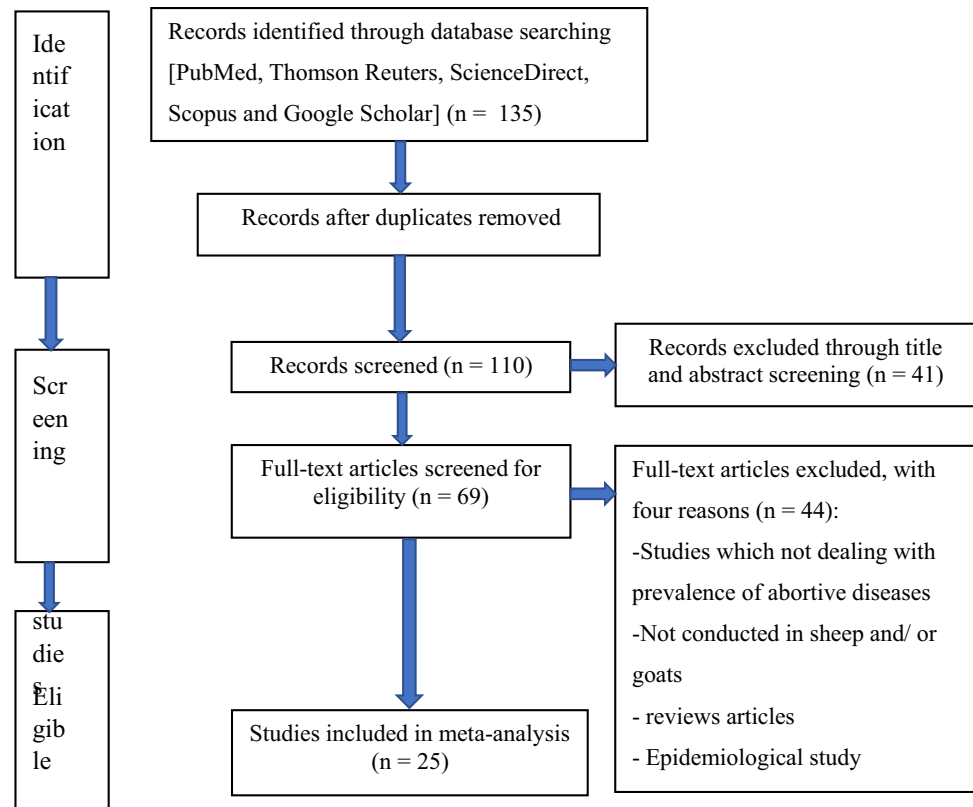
Identification

Records identified through database searching [PubMed, Thomson Reuters, ScienceDirect, Scopus and Google Scholar] (n = 135)

Records after duplicates removed

Screening

Records screened (n = 110)

Records excluded through title and abstract screening (n = 41)

Full-text articles screened for eligibility (n = 69)

Full-text articles excluded, with four reasons (n = 44):
-Studies which not dealing with prevalence of abortive diseases
-Not conducted in sheep and/ or goats
- reviews articles
- Epidemiological study

studies Eligible

Studies included in meta-analysis (n = 25)